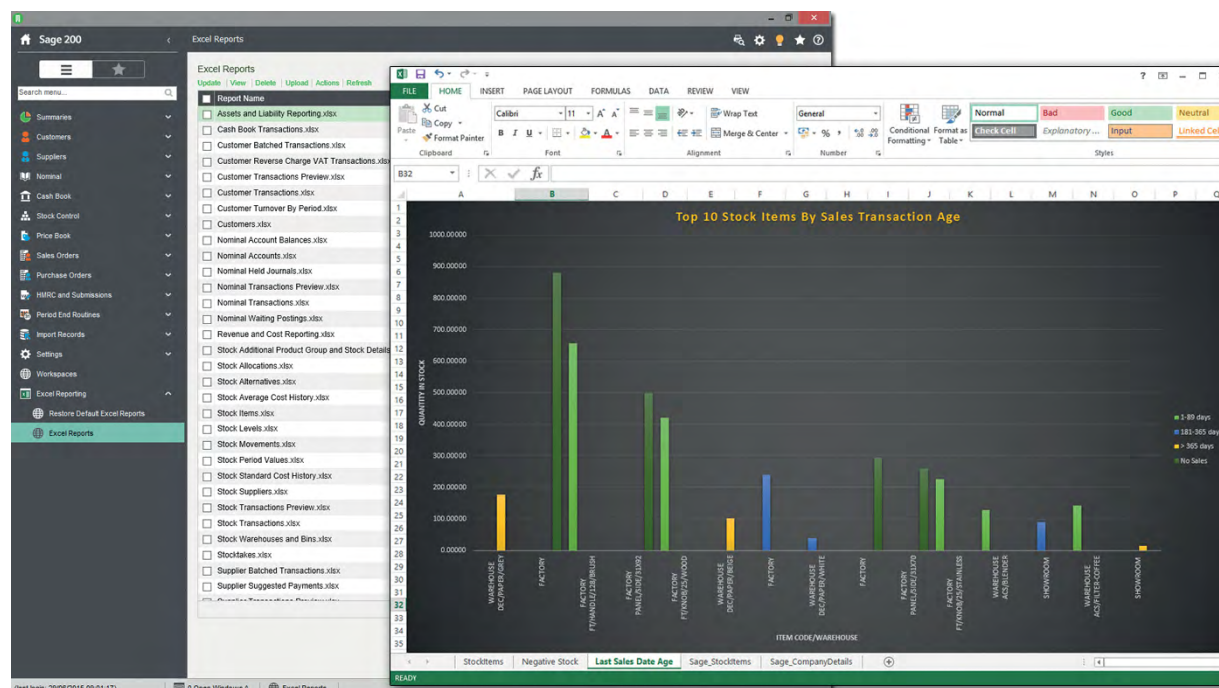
Sage 200

Excel Reports

Search menu...

Summaries
Customers
Suppliers
Nominal
Cash Book
Stock Control
Price Book
Sales Orders
Purchase Orders
HMRC and Submissions
Period End Routines
Import Records
Settings
Workspaces
Excel Reporting
Restore Default Excel Reports
Excel Reports

Excel Reports
Update | View | Delete | Upload | Actions | Refresh

Report Name
Assets and Liability Reporting.xlsx
Cash Book Transactions.xlsx
Customer Batched Transactions.xlsx
Customer Reverse Charge VAT Transactions.xlsx
Customer Transactions Preview.xlsx
Customer Transactions.xlsx
Customer Turnover By Period.xlsx
Customers.xlsx
Nominal Account Balances.xlsx
Nominal Accounts.xlsx
Nominal Held Journals.xlsx
Nominal Transactions Preview.xlsx
Nominal Transactions.xlsx
Nominal Waiting Postings.xlsx
Revenue and Cost Reporting.xlsx
Stock Additional Product Group and Stock Details
Stock Allocations.xlsx
Stock Alternatives.xlsx
Stock Average Cost History.xlsx
Stock Items.xlsx
Stock Levels.xlsx
Stock Movements.xlsx
Stock Period Values.xlsx
Stock Standard Cost History.xlsx
Stock Suppliers.xlsx
Stock Transactions Preview.xlsx
Stock Transactions.xlsx
Stock Warehouses and Bins.xlsx
Stocktakes.xlsx
Supplier Batched Transactions.xlsx
Supplier Suggested Payments.xlsx

FILE HOME INSERT PAGE LAYOUT FORMULAS DATA REVIEW VIEW
Cut Copy Format Painter Paste Clipboard
Calibri 11 Font
Wrap Text Merge & Center Alignment
General Number
Conditional Formatting Format as Table
Normal Bad Good Neutral Check Cell Explanatory ... Input Linked Cel
Styles

B32 fx

A B C D E F G H I J K L M N O P Q

Top 10 Stock Items By Sales Transaction Age

1000.00000
900.00000
800.00000
700.00000
600.00000
500.00000
400.00000
300.00000
200.00000
100.00000
0.00000

QUANTITY IN STOCK

WAREHOUSE DEC/PAPER/GREY
FACTORY
FACTORY FT/HAND/18/128/BRUSH
FACTORY PANEL/SIDE/31X92
FACTORY FT/KNOB/25/WOOD
WAREHOUSE DEC/PAPER/BEIGE
FACTORY
WAREHOUSE DEC/PAPER/WHITE
FACTORY
FACTORY PANEL/SIDE/31X70
FACTORY FT/KNOB/25/STAINLESS
WAREHOUSE ACS/BLENDER
SHOWROOM
WAREHOUSE ACS/FILTER-COFFEE
SHOWROOM

ITEM CODE/WAREHOUSE

1-89 days
181-365 day
> 365 days
No Sales

StockItems Negative Stock Last Sales Date Age Sage_StockItems Sage_CompanyDetails

READY